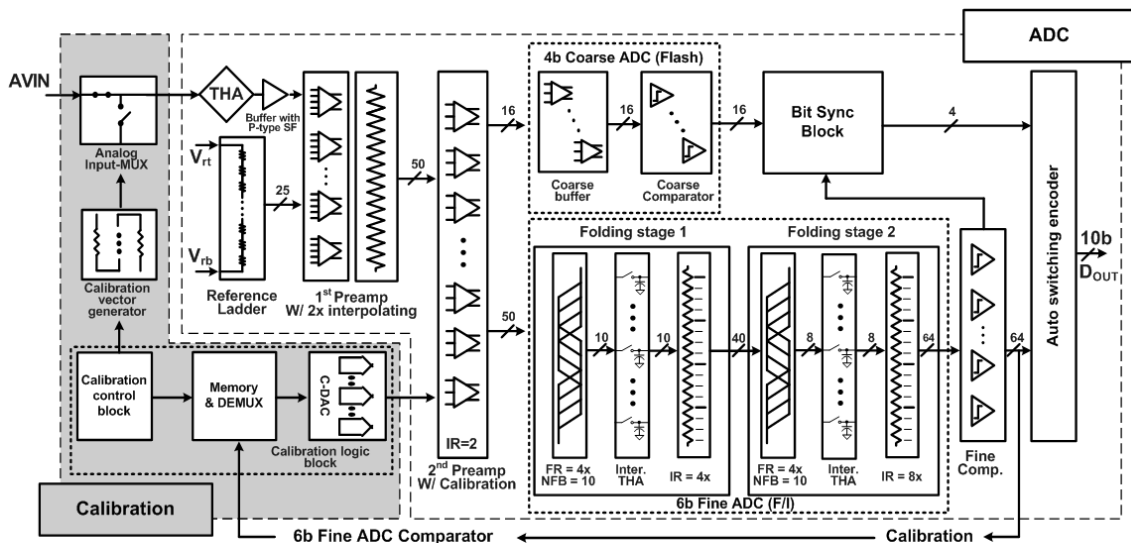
ADC

AVIN

THA

Buffer with P-type SF

Analog Input-MUX

$V_{rt}$

25

$V_{rb}$

Reference Ladder

1st Preamp W/ 2x interpolating

50

16

4b Coarse ADC (Flash)

16

Coarse buffer

Coarse Comparator

16

Bit Sync Block

4

Auto switching encoder

10b

$D_{OUT}$

Calibration vector generator

50

Folding stage 1

Folding stage 2

10

10

40

8

8

64

64

FR = 4x NFB = 10

Inter. THA

IR = 4x

FR = 4x NFB = 10

Inter. THA

IR = 8x

6b Fine ADC (F/I)

Fine Comp.

Calibration control block

Memory & DEMUX

C-DAC

Calibration logic block

IR=2

2nd Preamp W/ Calibration

Calibration

6b Fine ADC Comparator

Calibration